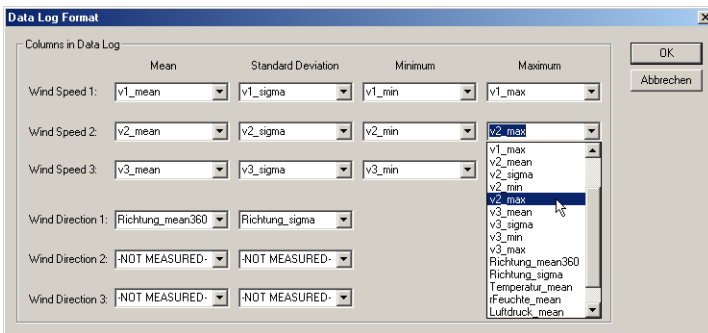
Data Log Format

Columns in Data Log

| | Mean | Standard Deviation | Minimum | Maximum |
|---|---|---|---|---|
| Wind Speed 1: | v1_mean | v1_sigma | v1_min | v1_max |
| Wind Speed 2: | v2_mean | v2_sigma | v2_min | v2_max |
| Wind Speed 3: | v3_mean | v3_sigma | v3_min | |
| Wind Direction 1: | Richtung_mean360 | Richtung_sigma | | |
| Wind Direction 2: | -NOT MEASURED- | -NOT MEASURED- | | |
| Wind Direction 3: | -NOT MEASURED- | -NOT MEASURED- | | |

v1_max
v2_mean
v2_sigma
v2_min
v2_max
v3_mean
v3_sigma
v3_min
v3_max
Richtung_mean360
Richtung_sigma
Temperatur_mean
rFeuchte_mean
Luftdruck_mean

OK
Abbrechen